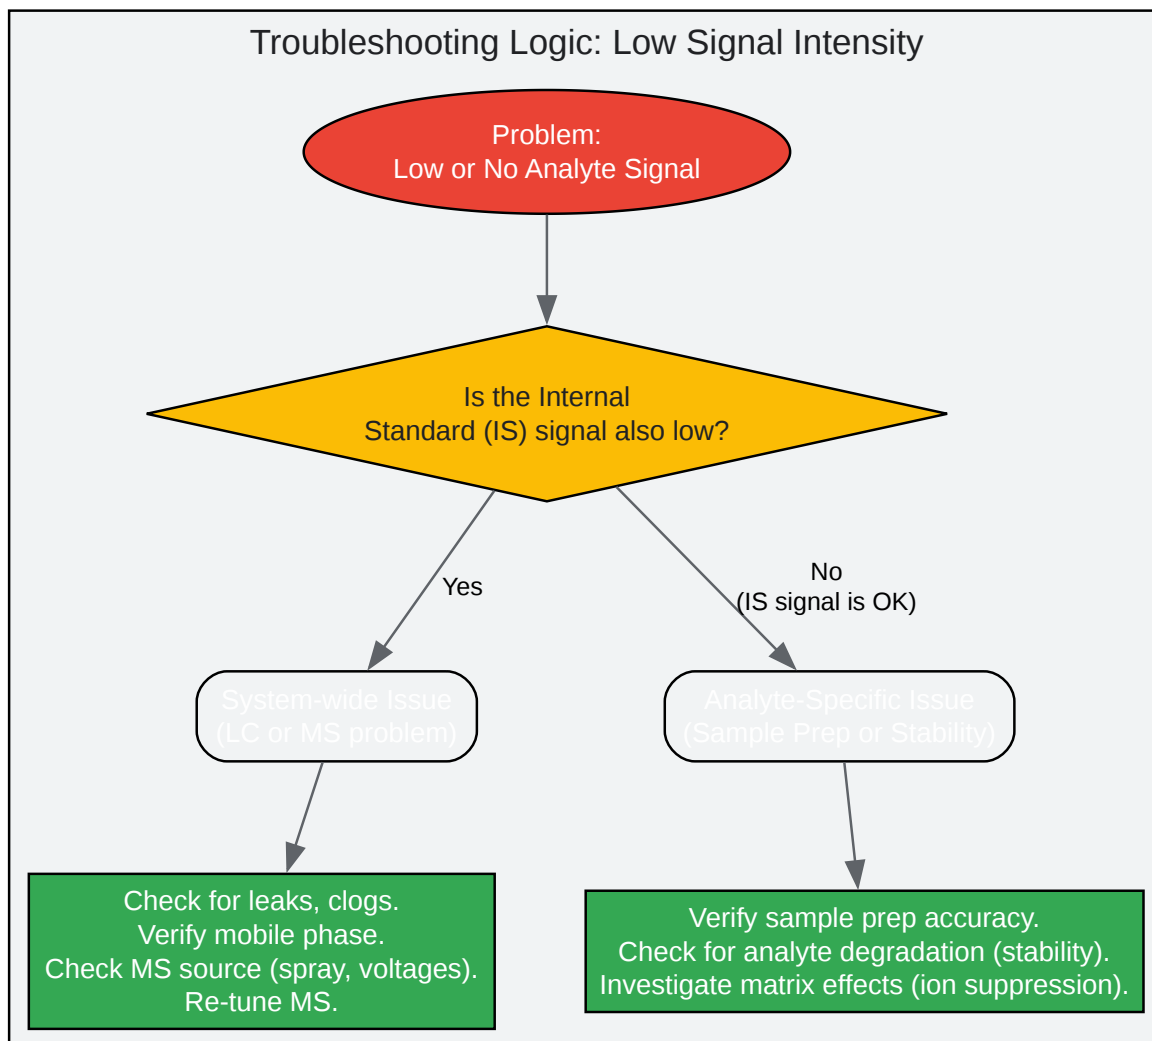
Troubleshooting Logic: Low Signal Intensity

Problem:
Low or No Analyte Signal

Is the Internal Standard (IS) signal also low?

Yes

No
(IS signal is OK)

System-wide Issue
(LC or MS problem)

Analyte-Specific Issue
(Sample Prep or Stability)

Check for leaks, clogs.
Verify mobile phase.
Check MS source (spray, voltages).
Re-tune MS.

Verify sample prep accuracy.
Check for analyte degradation (stability).
Investigate matrix effects (ion suppression).